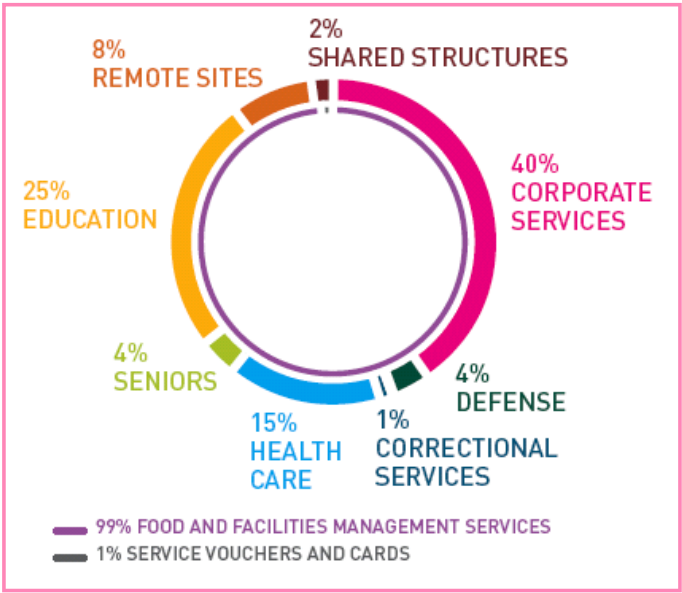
2%
SHARED STRUCTURES

8%
REMOTE SITES

40%
CORPORATE SERVICES

25%
EDUCATION

4%
SENIORS

4%
DEFENSE

15%
HEALTH CARE

1%
CORRECTIONAL SERVICES

99% FOOD AND FACILITIES MANAGEMENT SERVICES
1% SERVICE VOUCHERS AND CARDS